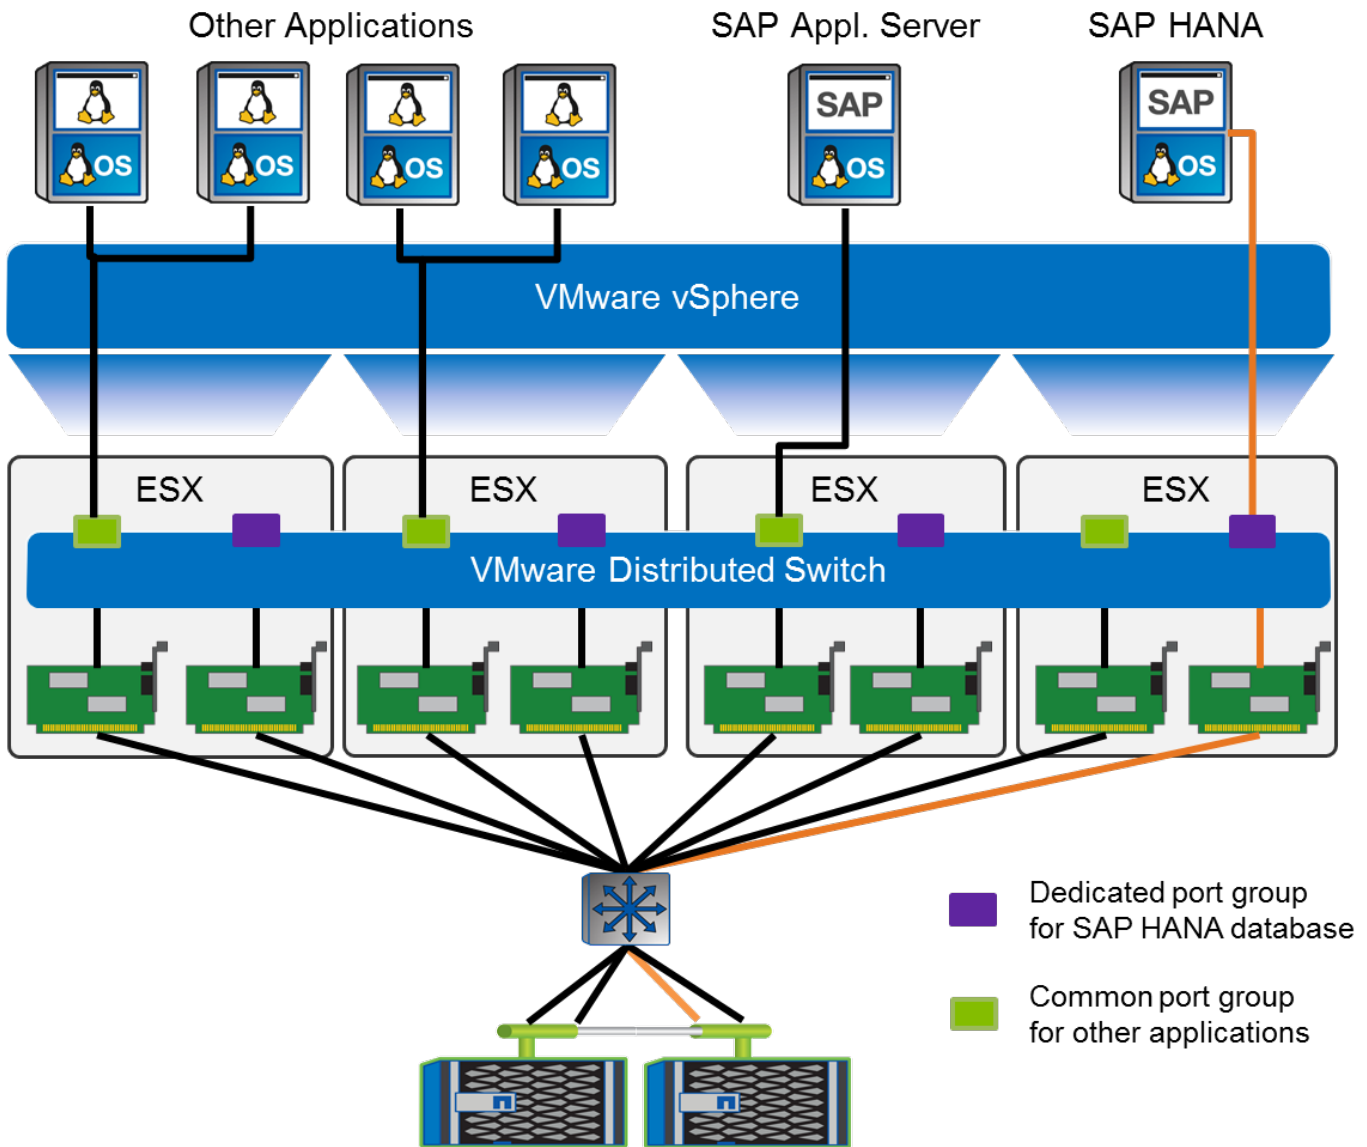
Other Applications

SAP Appl. Server

SAP HANA

OS

OS

OS

OS

SAP

OS

SAP

OS

VMware vSphere

ESX

ESX

ESX

ESX

VMware Distributed Switch

Dedicated port group for SAP HANA database

Common port group for other applications